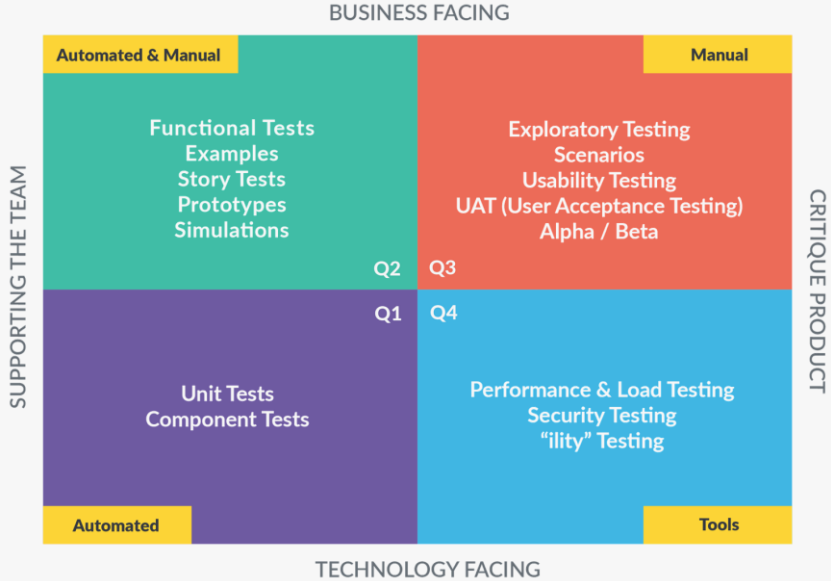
BUSINESS FACING

SUPPORTING THE TEAM

CRITIQUE PRODUCT

Automated & Manual

Functional Tests
Examples
Story Tests
Prototypes
Simulations

Q2

Manual

Exploratory Testing
Scenarios
Usability Testing
UAT (User Acceptance Testing)
Alpha / Beta

Q3

Q1

Unit Tests
Component Tests

Automated

Q4

Performance & Load Testing
Security Testing
"ility" Testing

Tools

TECHNOLOGY FACING